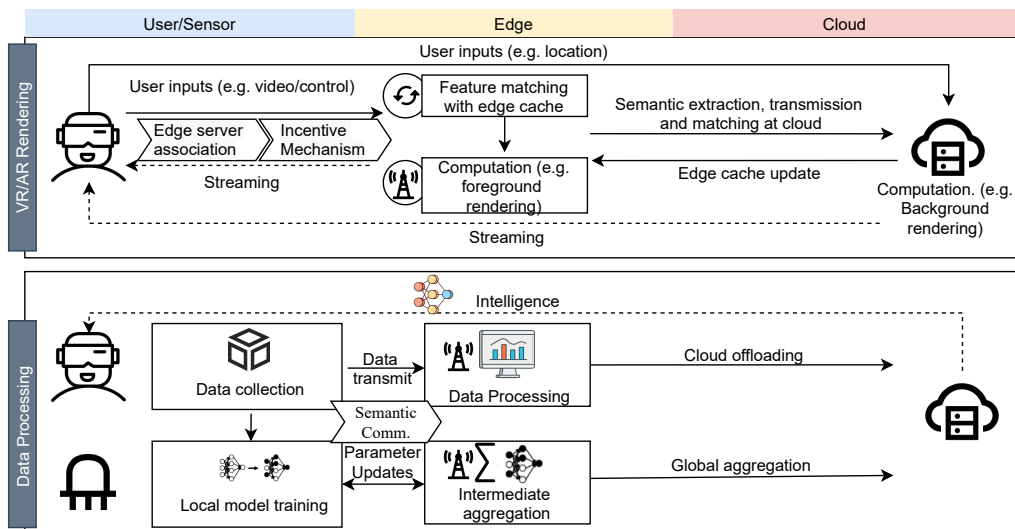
User/Sensor

Edge

Cloud

VR/AR Rendering

User inputs (e.g. location)

User inputs (e.g. video/control)

Feature matching with edge cache

Edge server association

Incentive Mechanism

Semantic extraction, transmission and matching at cloud

Streaming

Computation (e.g. foreground rendering)

Edge cache update

Computation. (e.g. Background rendering)

Streaming

Data Processing

Intelligence

Data collection

Data transmit

Data Processing

Cloud offloading

Semantic Comm.

Parameter Updates

Local model training

Intermediate aggregation

Global aggregation